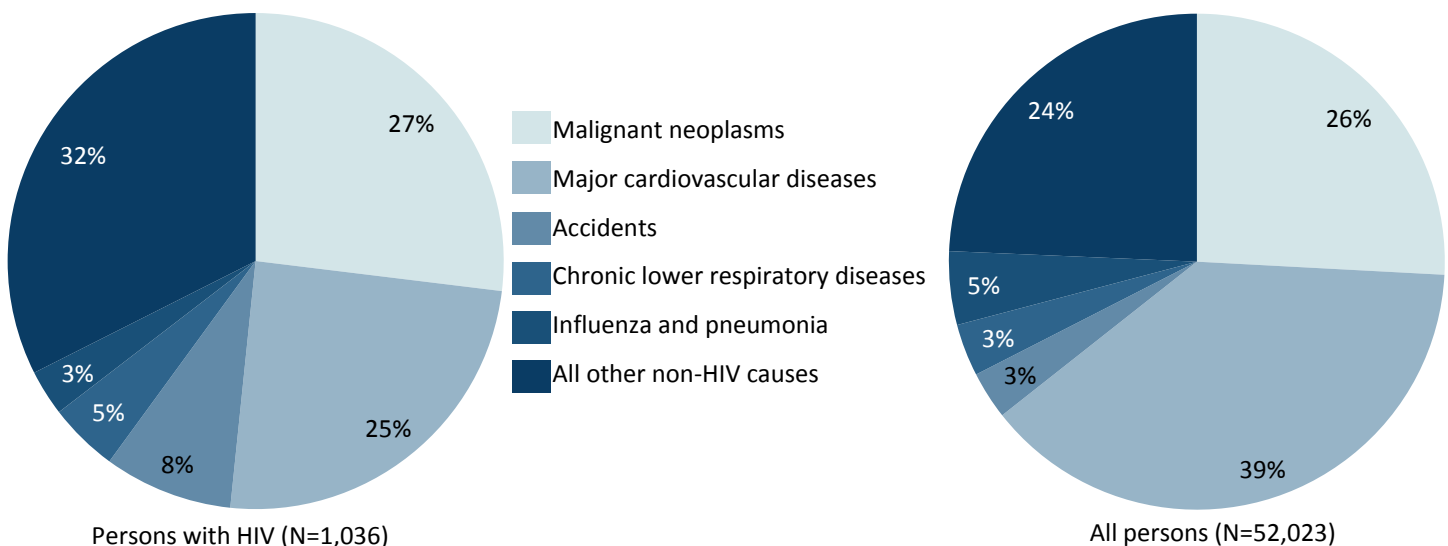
27%
25%
8%
5%
3%
32%

Persons with HIV (N=1,036)

Malignant neoplasms
Major cardiovascular diseases
Accidents
Chronic lower respiratory diseases
Influenza and pneumonia
All other non-HIV causes

26%
39%
3%
3%
5%
24%

All persons (N=52,023)